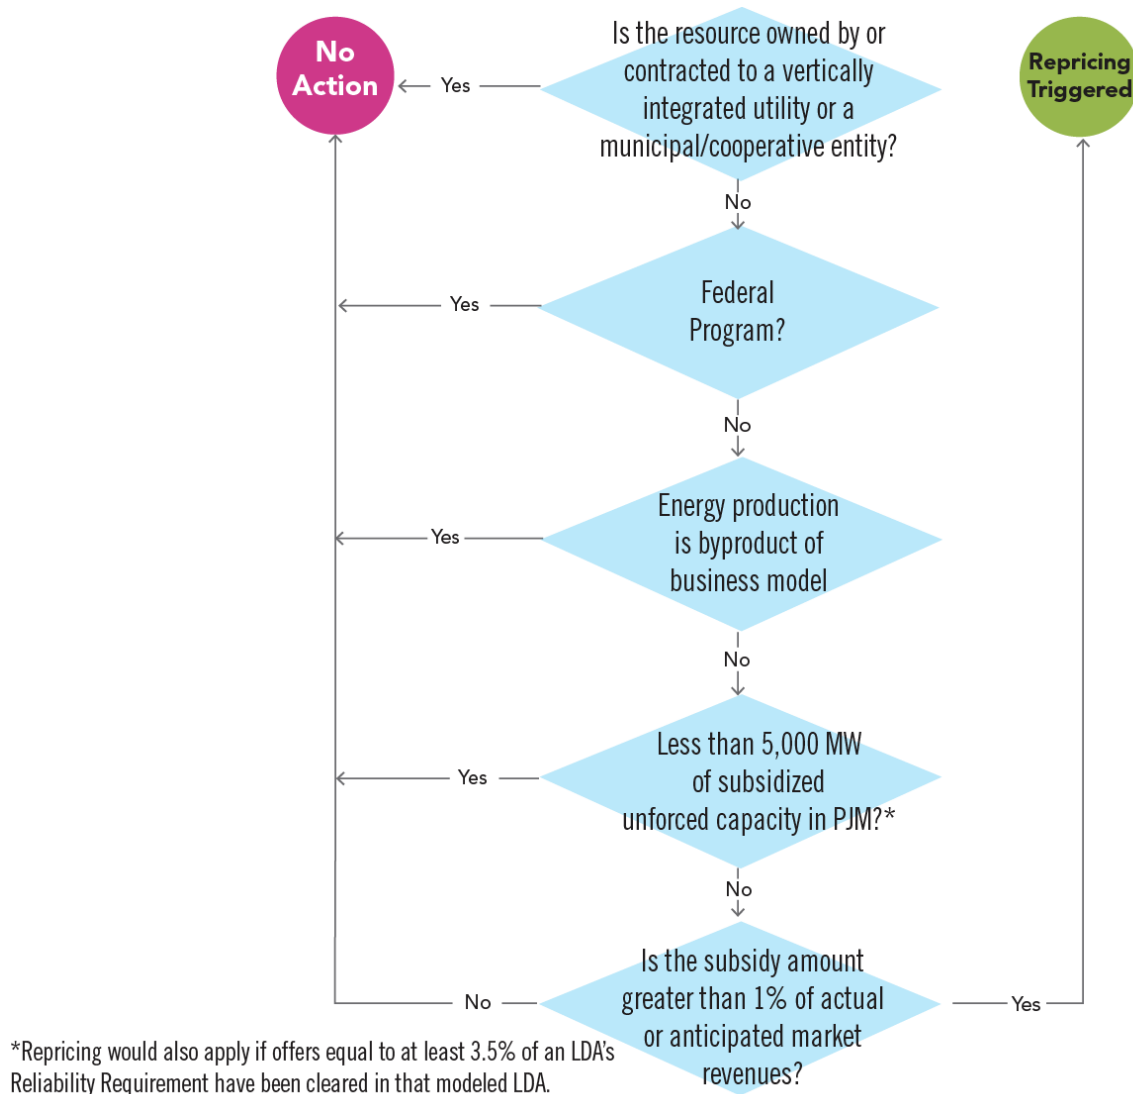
No Action

Yes

Is the resource owned by or contracted to a vertically integrated utility or a municipal/cooperative entity?

Repricing Triggered

No

Yes

Federal Program?

No

Yes

Energy production is byproduct of business model

No

Yes

Less than 5,000 MW of subsidized unforced capacity in PJM?*

No

No

Is the subsidy amount greater than 1% of actual or anticipated market revenues?

Yes

*Repricing would also apply if offers equal to at least 3.5% of an LDA's Reliability Requirement have been cleared in that modeled LDA.